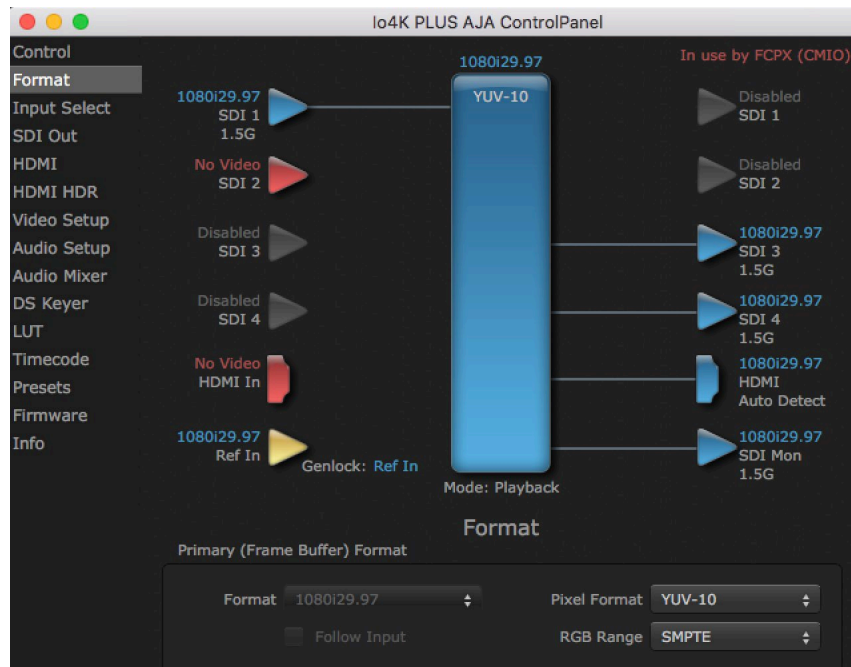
Io4K PLUS AJA ControlPanel

Control
Format
Input Select
SDI Out
HDMI
HDMI HDR
Video Setup
Audio Setup
Audio Mixer
DS Keyer
LUT
Timecode
Presets
Firmware
Info

1080i29.97
In use by FCPX (CMIO)

1080i29.97
SDI 1
1.5G

YUV-10

Disabled
SDI 1

No Video
SDI 2

Disabled
SDI 2

Disabled
SDI 3

1080i29.97
SDI 3
1.5G

Disabled
SDI 4

1080i29.97
SDI 4
1.5G

No Video
HDMI In

1080i29.97
HDMI
Auto Detect

1080i29.97
Ref In

Genlock: Ref In

1080i29.97
SDI Mon
1.5G

Mode: Playback

Format

Primary (Frame Buffer) Format

Format 1080i29.97

Follow Input

Pixel Format YUV-10

RGB Range SMPTE